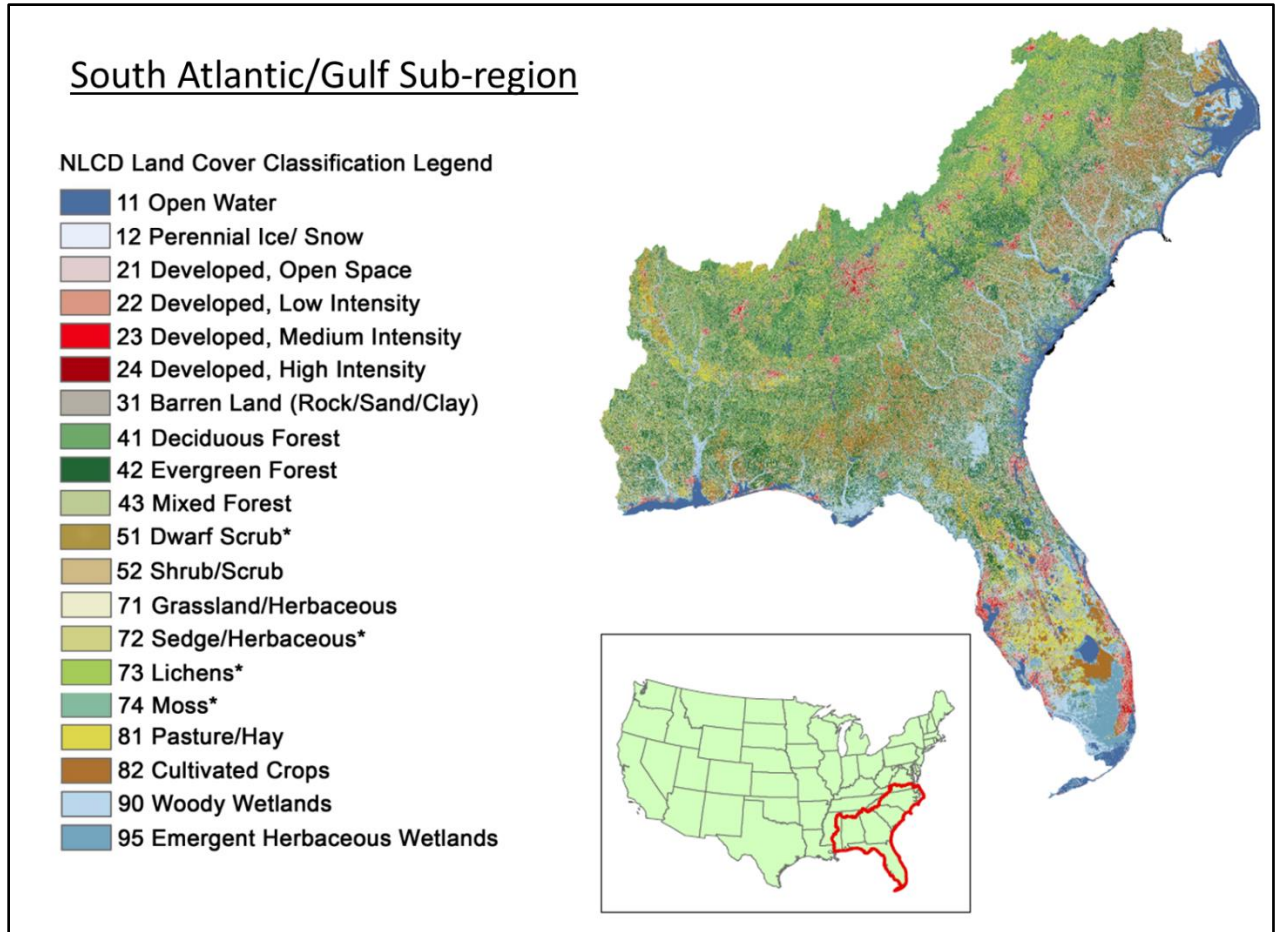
South Atlantic/Gulf Sub-region

NLCD Land Cover Classification Legend

11 Open Water
12 Perennial Ice/ Snow
21 Developed, Open Space
22 Developed, Low Intensity
23 Developed, Medium Intensity
24 Developed, High Intensity
31 Barren Land (Rock/Sand/Clay)
41 Deciduous Forest
42 Evergreen Forest
43 Mixed Forest
51 Dwarf Scrub*
52 Shrub/Scrub
71 Grassland/Herbaceous
72 Sedge/Herbaceous*
73 Lichens*
74 Moss*
81 Pasture/Hay
82 Cultivated Crops
90 Woody Wetlands
95 Emergent Herbaceous Wetlands